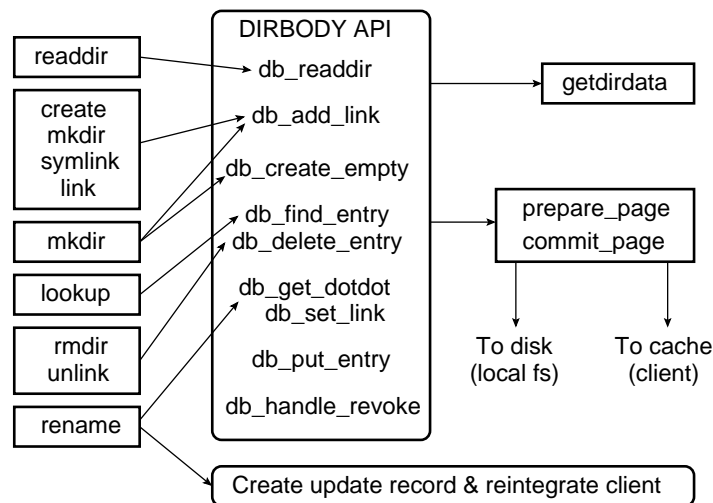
readdir

create
mkdir
symlink
link

mkdir

lookup

rmdir
unlink

rename

DIRBODY API

db_readdir

db_add_link

db_create_empty

db_find_entry
db_delete_entry

db_get_dotdot
db_set_link

db_put_entry

db_handle_revoke

getdirdata

prepare_page
commit_page

To disk
(local fs)

To cache
(client)

Create update record & reintegrate client